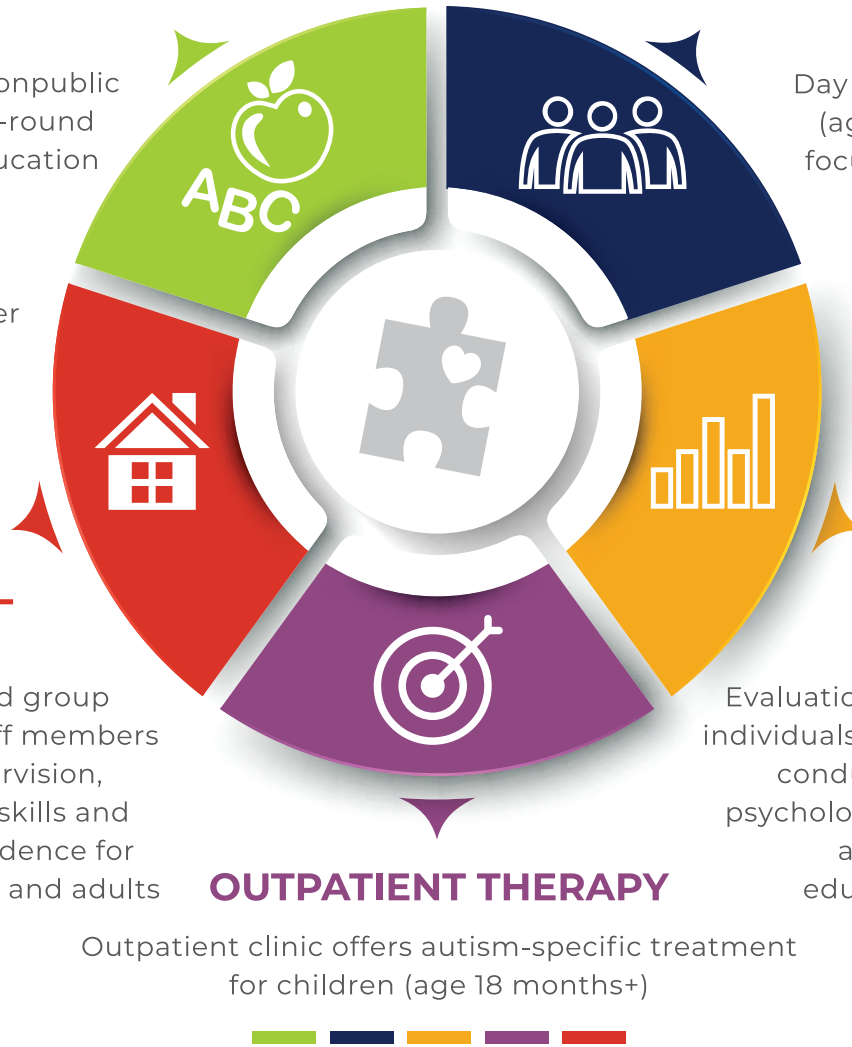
onpublic
-round
ucation

er

d group
ff members
rvision,
skills and
dence for
and adults

ABC

Day
(ag
focu

Evaluatic
individuals
cond
psycholo
a
edu

OUTPATIENT THERAPY

Outpatient clinic offers autism-specific treatment for children (age 18 months+)